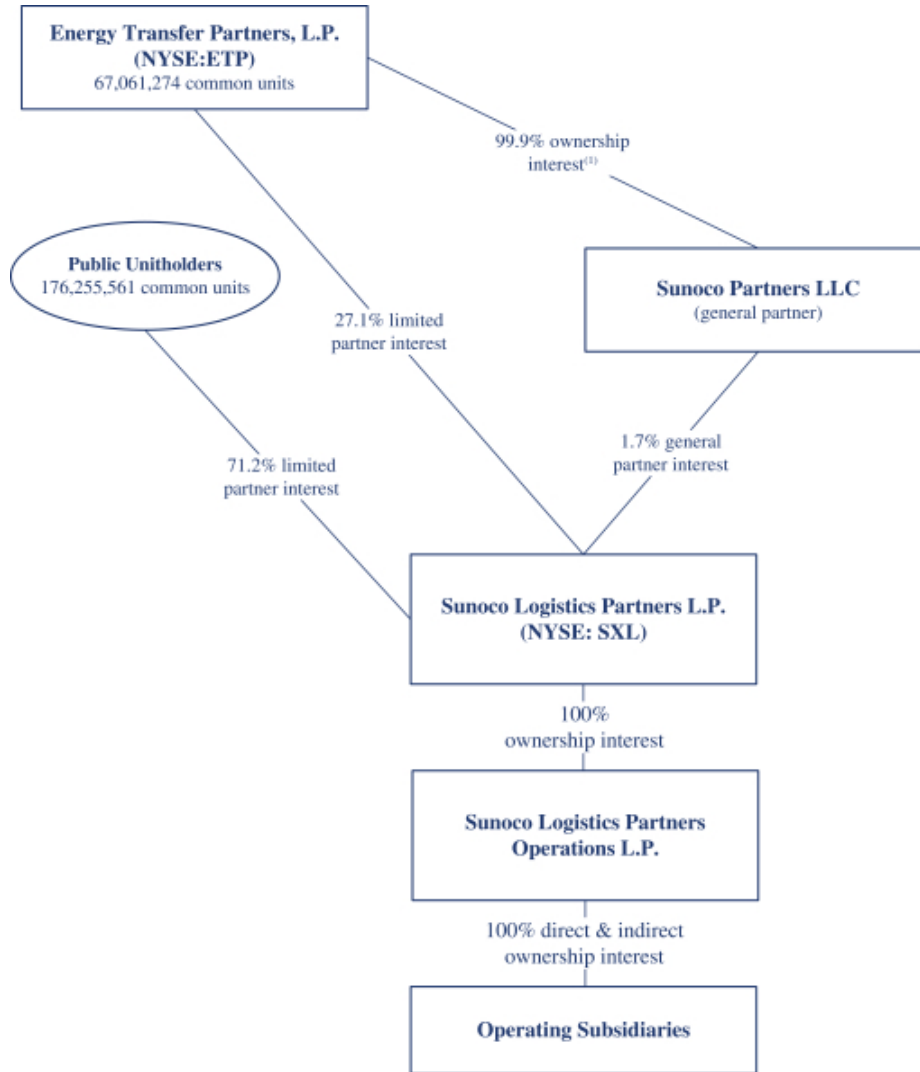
Energy Transfer Partners, L.P.
(NYSE:ETP)
67,061,274 common units

99.9% ownership interest$^{(1)}$

Public Unitholders
176,255,561 common units

27.1% limited partner interest

Sunoco Partners LLC
(general partner)

1.7% general partner interest

71.2% limited partner interest

Sunoco Logistics Partners L.P.
(NYSE: SXL)

100% ownership interest

Sunoco Logistics Partners Operations L.P.

100% direct & indirect ownership interest

Operating Subsidiaries